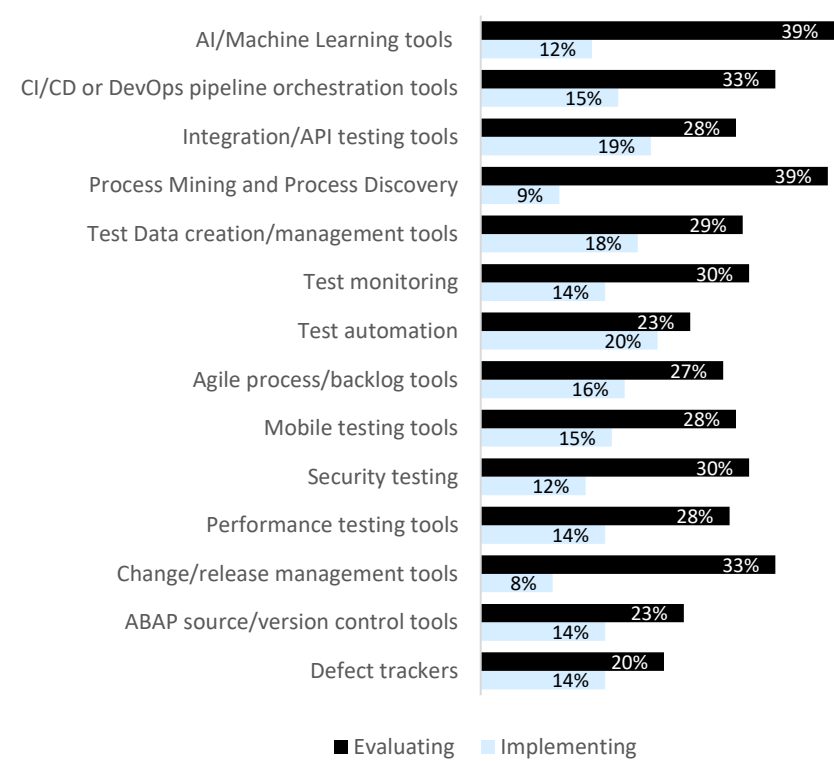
AI/Machine Learning tools 39% 12%
CI/CD or DevOps pipeline orchestration tools 33% 15%
Integration/API testing tools 28% 19%
Process Mining and Process Discovery 39% 9%
Test Data creation/management tools 29% 18%
Test monitoring 30% 14%
Test automation 23% 20%
Agile process/backlog tools 27% 16%
Mobile testing tools 28% 15%
Security testing 30% 12%
Performance testing tools 28% 14%
Change/release management tools 33% 8%
ABAP source/version control tools 23% 14%
Defect trackers 20% 14%

Evaluating Implementing